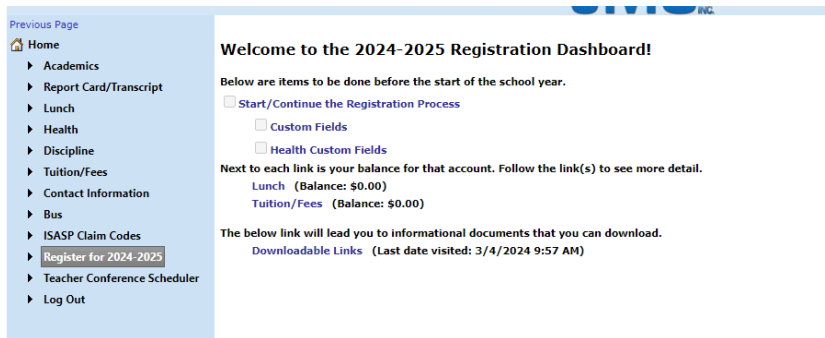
Previous Page
Home
Academics
Report Card/Transcript
Lunch
Health
Discipline
Tuition/Fees
Contact Information
Bus
ISASP Claim Codes
Register for 2024-2025
Teacher Conference Scheduler
Log Out

INC.

Welcome to the 2024-2025 Registration Dashboard!

Below are items to be done before the start of the school year.

Start/Continue the Registration Process

Custom Fields

Health Custom Fields

Next to each link is your balance for that account. Follow the link(s) to see more detail.

Lunch (Balance: $0.00)

Tuition/Fees (Balance: $0.00)

The below link will lead you to informational documents that you can download.

Downloadable Links (Last date visited: 3/4/2024 9:57 AM)